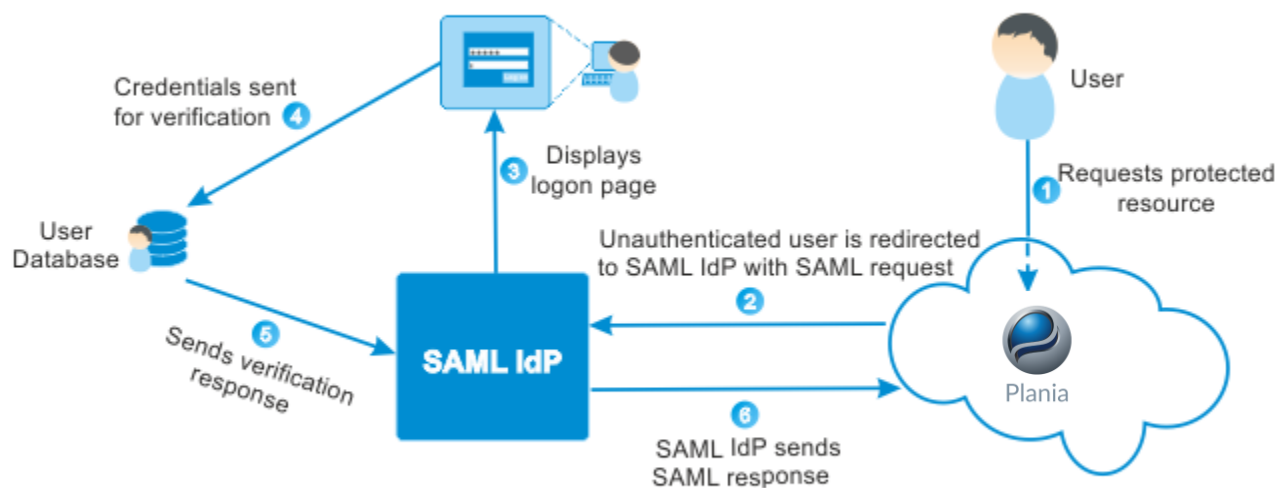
Credentials sent for verification 4

3 Displays logon page

User

1 Requests protected resource

User Database

Unauthenticated user is redirected to SAML IdP with SAML request

2

5 Sends verification response

SAML IdP

Planía

6

SAML IdP sends SAML response